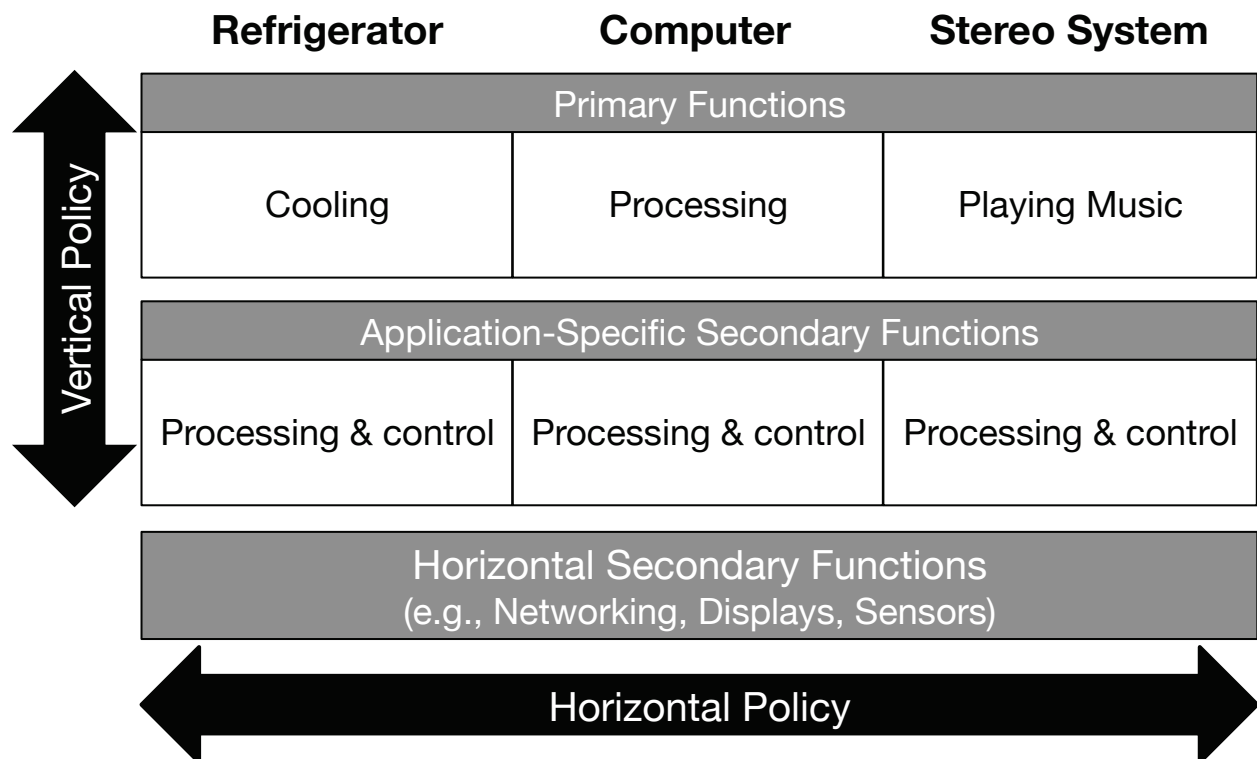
Refrigerator Computer Stereo System

Vertical Policy

Primary Functions

| Cooling | Processing | Playing Music |
|---|---|---|

Application-Specific Secondary Functions

| Processing & control | Processing & control | Processing & control |
|---|---|---|

Horizontal Secondary Functions
(e.g., Networking, Displays, Sensors)

Horizontal Policy